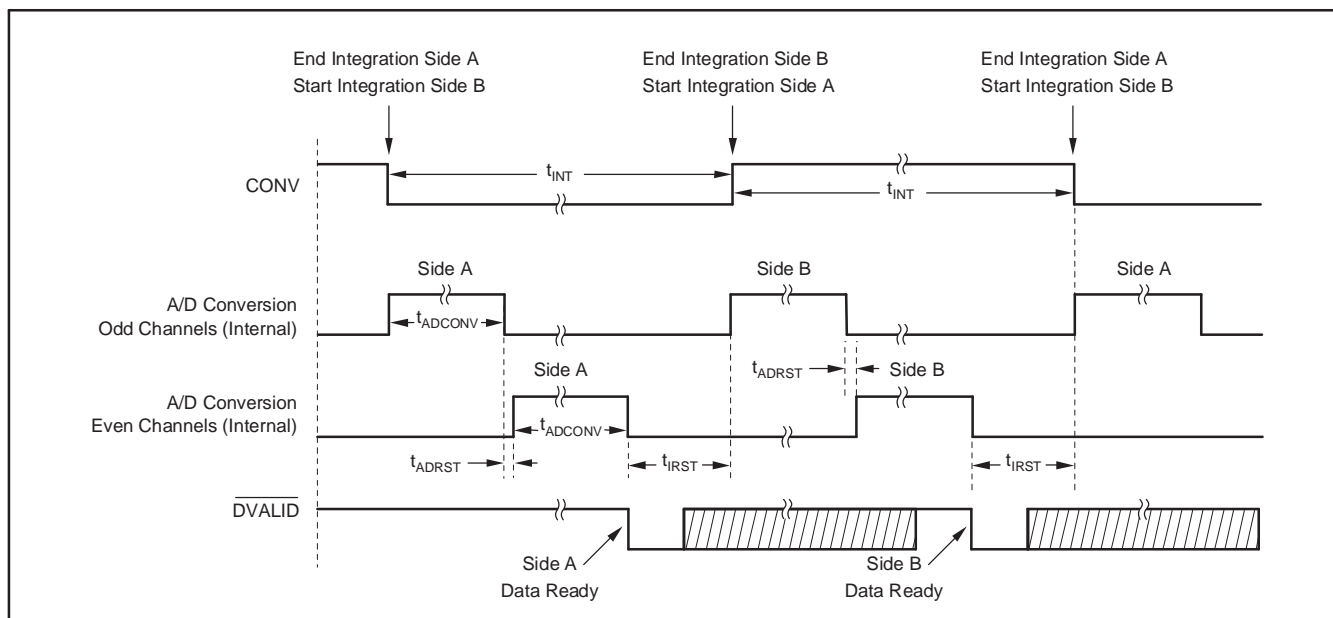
End Integration Side A
Start Integration Side B

End Integration Side B
Start Integration Side A

End Integration Side A
Start Integration Side B

CONV

$t_{INT}$

$t_{INT}$

Side A

Side B

Side A

A/D Conversion
Odd Channels (Internal)

$t_{ADCONV}$

Side A

$t_{ADRST}$

Side B

A/D Conversion
Even Channels (Internal)

$t_{ADCONV}$

$t_{ADRST}$

$t_{IRST}$

$t_{IRST}$

$\overline{DVALID}$

Side A
Data Ready

Side B
Data Ready